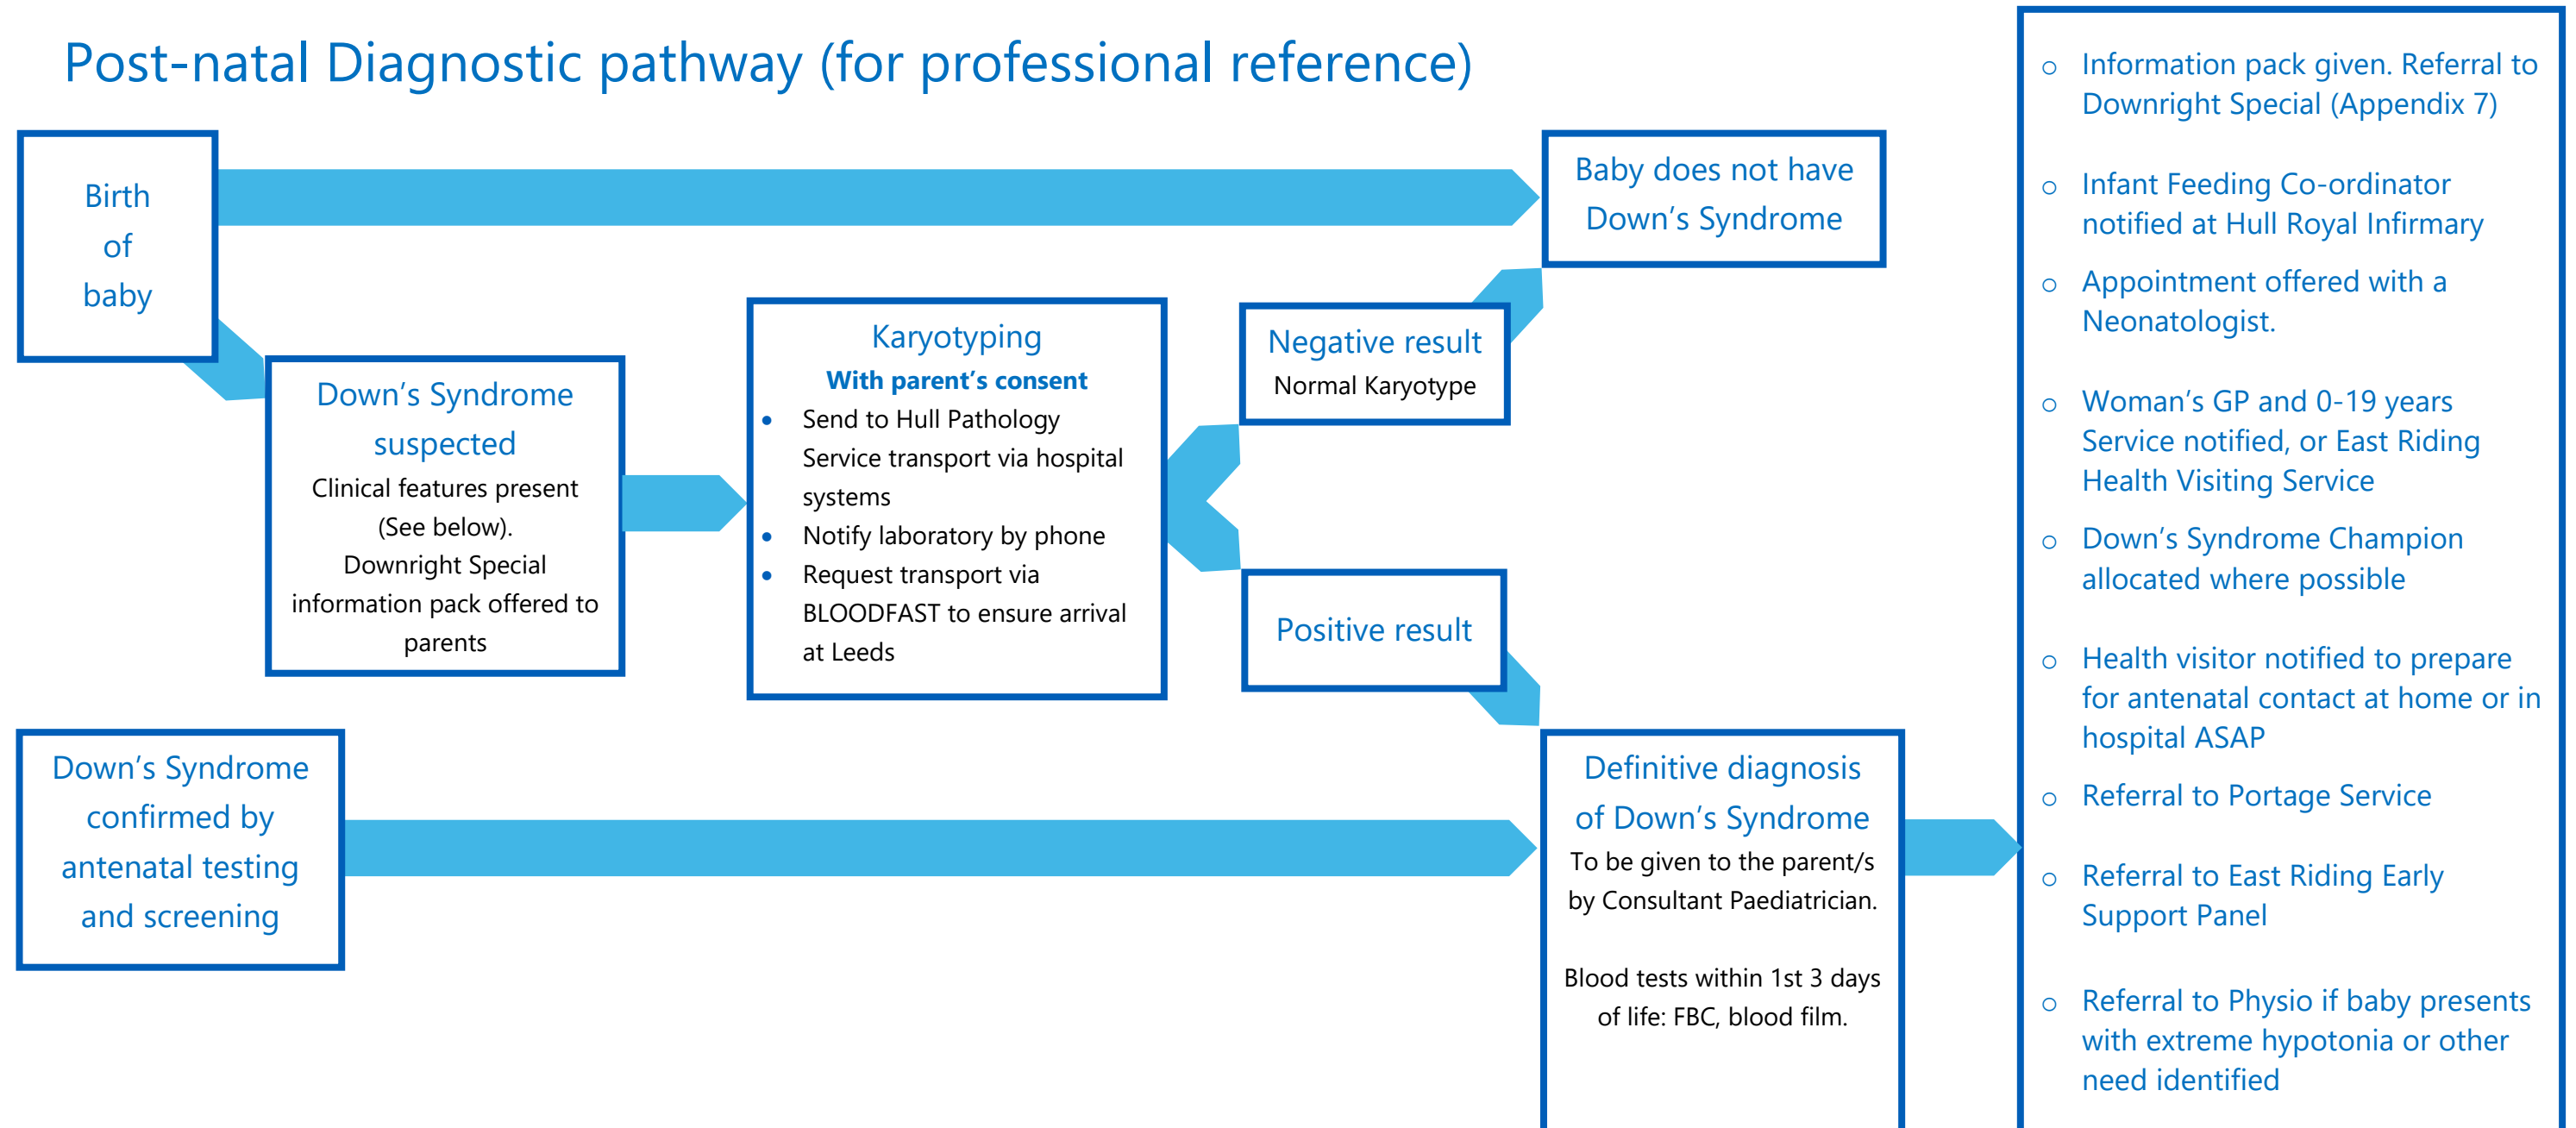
Post-natal Diagnostic pathway (for professional reference)

Birth of baby

Baby does not have Down's Syndrome

Down's Syndrome suspected
Clinical features present (See below).
Downright Special information pack offered to parents

Karyotyping
With parent's consent
- Send to Hull Pathology Service transport via hospital systems
- Notify laboratory by phone
- Request transport via BLOODFAST to ensure arrival at Leeds

Negative result
Normal Karyotype

Positive result

Down's Syndrome confirmed by antenatal testing and screening

Definitive diagnosis of Down's Syndrome
To be given to the parent/s by Consultant Paediatrician.

Blood tests within 1st 3 days of life: FBC, blood film.

- Information pack given. Referral to Downright Special (Appendix 7)
- Infant Feeding Co-ordinator notified at Hull Royal Infirmary
- Appointment offered with a Neonatologist.
- Woman's GP and 0-19 years Service notified, or East Riding Health Visiting Service
- Down's Syndrome Champion allocated where possible
- Health visitor notified to prepare for antenatal contact at home or in hospital ASAP
- Referral to Portage Service
- Referral to East Riding Early Support Panel
- Referral to Physio if baby presents with extreme hypotonia or other need identified